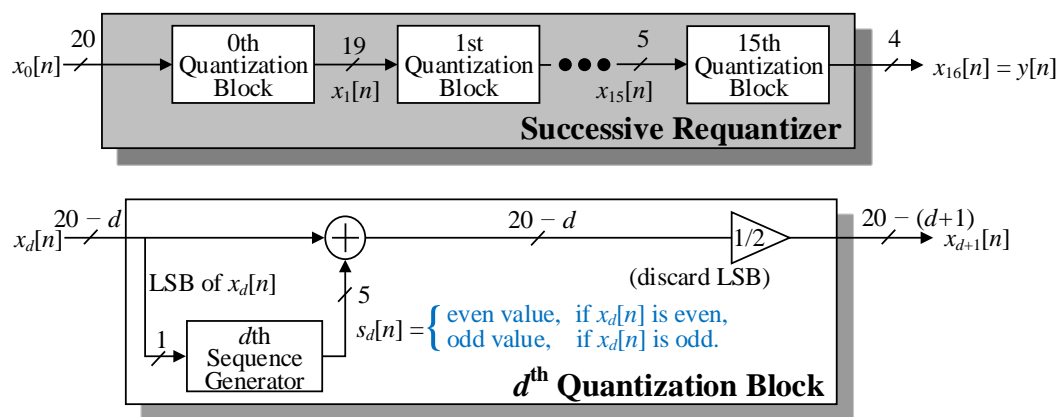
$x_0[n]$ 20 0th Quantization Block 19 $x_1[n]$ 1st Quantization Block 5 $x_{15}[n]$ 15th Quantization Block 4 $x_{16}[n] = y[n]$

Successive Requantizer

$x_d[n]$ $20 - d$ $20 - d$ 1/2 $20 - (d+1)$ $x_{d+1}[n]$

(discard LSB)

LSB of $x_d[n]$

5

1 $d$th Sequence Generator

$s_d[n] = \begin{cases} \text{even value, if } x_d[n] \text{ is even,} \\ \text{odd value, if } x_d[n] \text{ is odd.} \end{cases}$

$d^{\text{th}}$ Quantization Block